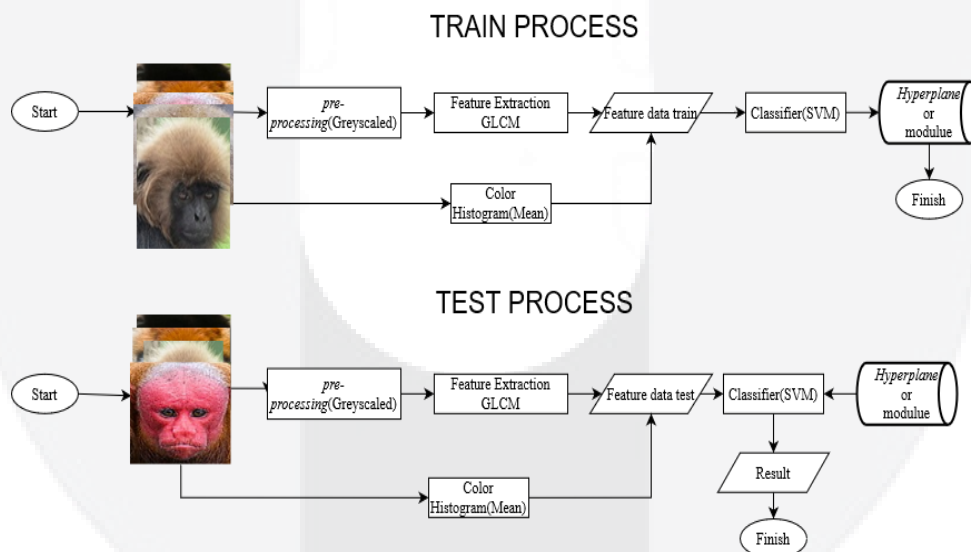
TRAIN PROCESS

Start

pre-processing(Greyscaled)

Feature Extraction GLCM

Feature data train

Classifier(SVM)

Hyperplane or modulue

Finish

Color Histogram(Mean)

TEST PROCESS

Start

pre-processing(Greyscaled)

Feature Extraction GLCM

Feature data test

Classifier(SVM)

Hyperplane or modulue

Result

Finish

Color Histogram(Mean)